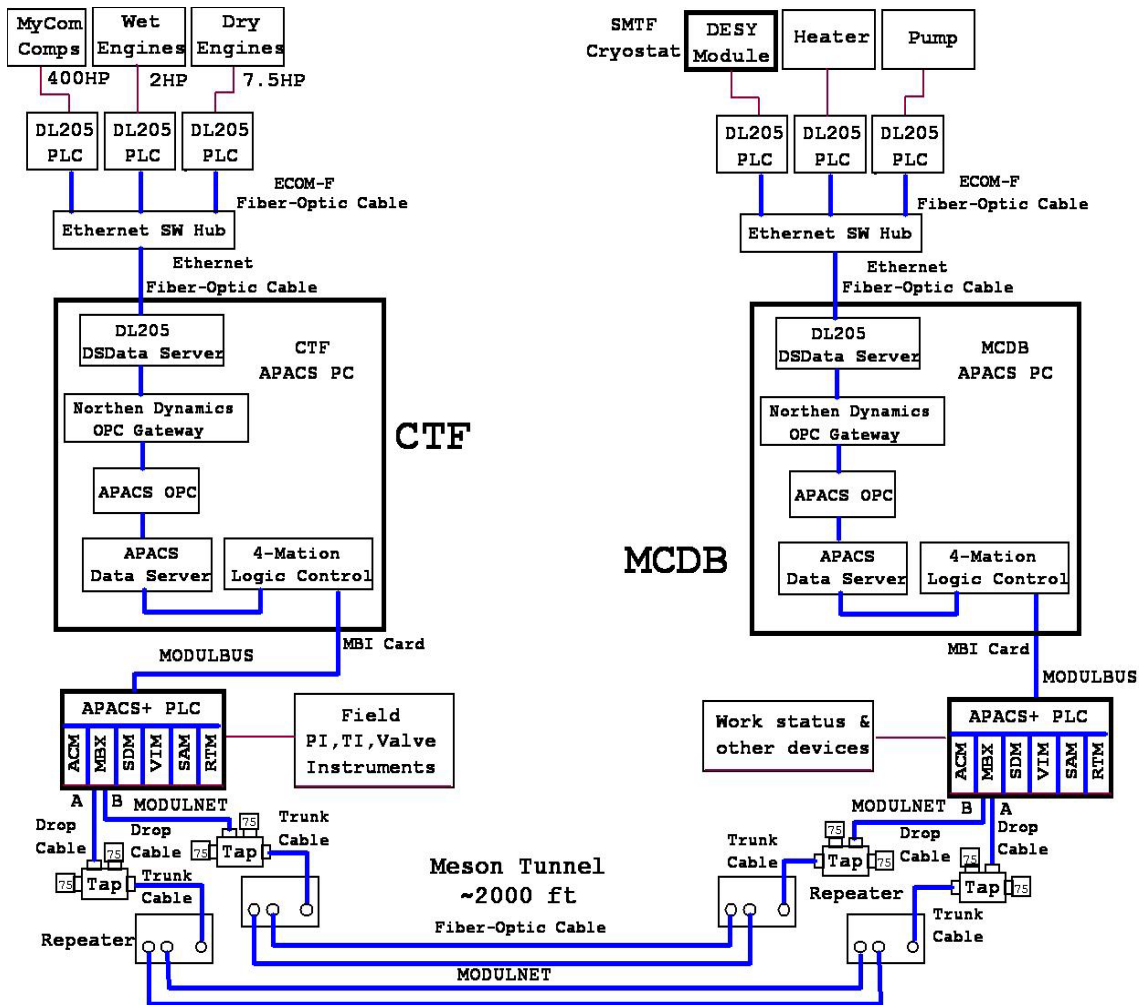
MyCom Comps
Wet Engines
Dry Engines
400HP
2HP
7.5HP
DL205 PLC
DL205 PLC
DL205 PLC
ECOM-F Fiber-Optic Cable
Ethernet SW Hub
Ethernet Fiber-Optic Cable
DL205 DSData Server
CTF APACS PC
Northen Dynamics OPC Gateway
CTF
APACS OPC
APACS Data Server
4-Mation Logic Control
MBI Card
MODULBUS
APACS+ PLC
ACM MBX SDM VIM SAM RTM
Field PI,TI,Valve Instruments
A B MODULNET
Drop Cable
Drop Cable
75
75
Tap
Trunk Cable
75
75
Tap
Trunk Cable
Repeater

SMTF Cryostat
DESY Module
Heater
Pump
DL205 PLC
DL205 PLC
DL205 PLC
ECOM-F Fiber-Optic Cable
Ethernet SW Hub
Ethernet Fiber-Optic Cable
DL205 DSData Server
MCDB APACS PC
Northen Dynamics OPC Gateway
APACS OPC
MCDB
APACS Data Server
4-Mation Logic Control
MBI Card
MODULBUS
Work status & other devices
APACS+ PLC
ACM MBX SDM VIM SAM RTM
MODULNET B A
75
Drop Cable
Drop Cable
Trunk Cable
Tap
75
75
Tap
75
Repeater
Trunk Cable

Meson Tunnel ~2000 ft
Fiber-Optic Cable
MODULNET